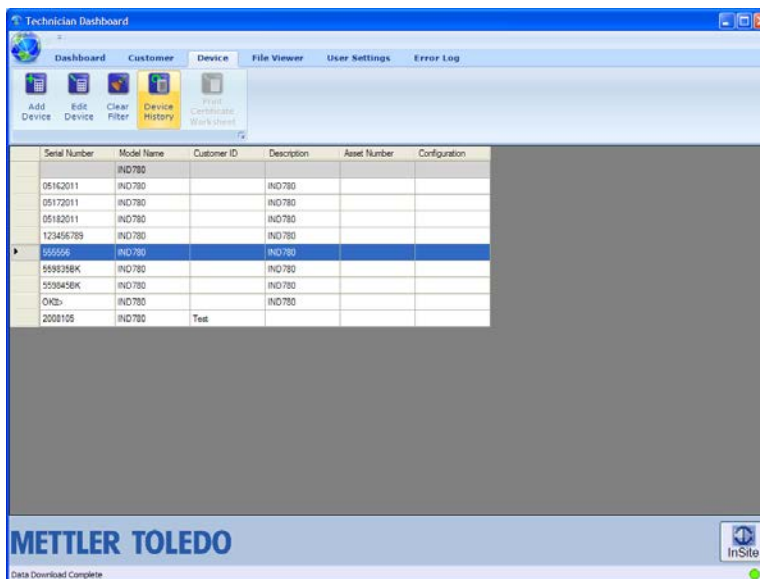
Technician Dashboard

Dashboard Customer Device File Viewer User Settings Error Log

Add Device
Edit Device
Clear Filter
Device History
Print Certificate Worksheet

| Serial Number | Model Name | Customer ID | Description | Asset Number | Configuration |
|---|---|---|---|---|---|
| | IND780 | | | | |
| 05162011 | IND780 | | IND780 | | |
| 05172011 | IND780 | | IND780 | | |
| 05182011 | IND780 | | IND780 | | |
| 123456789 | IND780 | | IND780 | | |
| 555556 | IND780 | | IND780 | | |
| 559835BK | IND780 | | IND780 | | |
| 559845BK | IND780 | | IND780 | | |
| OK Þ | IND780 | | IND780 | | |
| 2008105 | IND780 | Test | | | |

METTLER TOLEDO

InSite

Data Download Complete